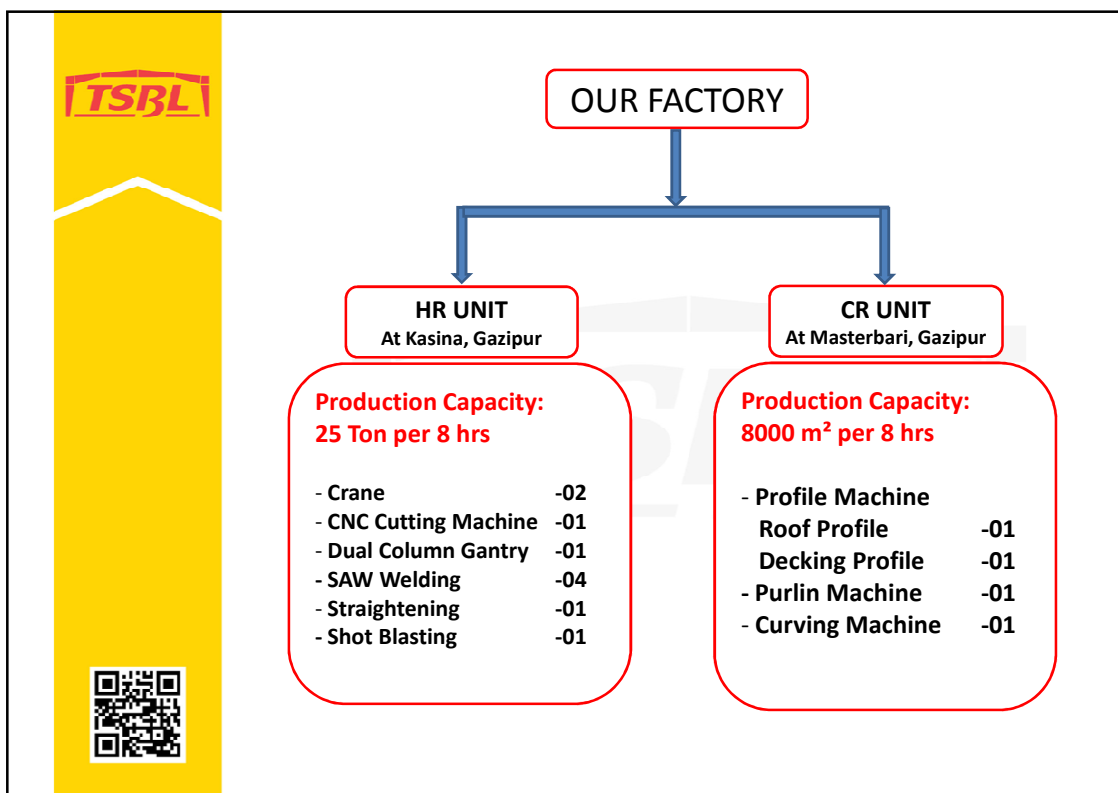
TSBL

OUR FACTORY

HR UNIT
At Kasina, Gazipur

CR UNIT
At Masterbari, Gazipur

Production Capacity:
25 Ton per 8 hrs

- Crane -02
- CNC Cutting Machine -01
- Dual Column Gantry -01
- SAW Welding -04
- Straightening -01
- Shot Blasting -01

Production Capacity:
8000 m² per 8 hrs

- Profile Machine
Roof Profile -01
Decking Profile -01
- Purlin Machine -01
- Curving Machine -01